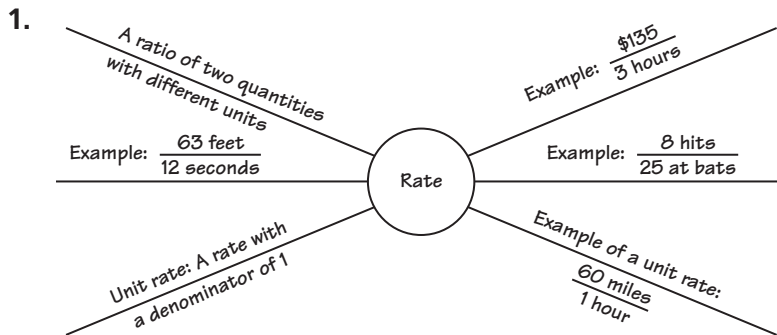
1.

A ratio of two quantities with different units

Example: $\frac{\text{63 feet}}{\text{12 seconds}}$

Unit rate: A rate with a denominator of 1

Rate

Example: $\frac{\$135}{\text{3 hours}}$

Example: $\frac{\text{8 hits}}{\text{25 at bats}}$

Example of a unit rate: $\frac{\text{60 miles}}{\text{1 hour}}$